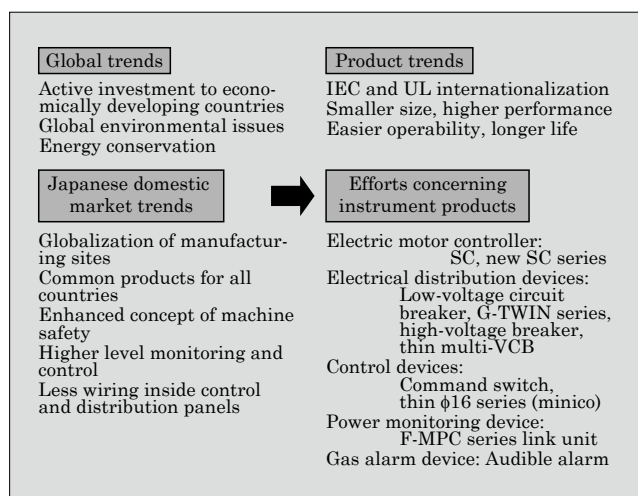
Global trends

Active investment to economically developing countries
Global environmental issues
Energy conservation

Product trends

IEC and UL internationalization
Smaller size, higher performance
Easier operability, longer life

Japanese domestic market trends

Globalization of manufacturing sites
Common products for all countries
Enhanced concept of machine safety
Higher level monitoring and control
Less wiring inside control and distribution panels

Efforts concerning instrument products

Electric motor controller: SC, new SC series
Electrical distribution devices: Low-voltage circuit breaker, G-TWIN series, high-voltage breaker, thin multi-VCB
Control devices: Command switch, thin $\phi16$ series (minico)
Power monitoring device: F-MPC series link unit
Gas alarm device: Audible alarm